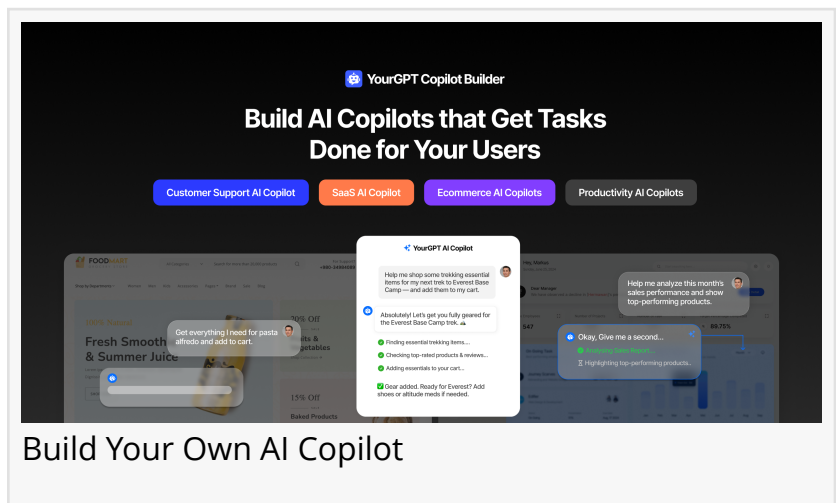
YourGPT Copilot Builder

Build AI Copilots that Get Tasks Done for Your Users

Customer Support AI Copilot
SaaS AI Copilot
Ecommerce AI Copilots
Productivity AI Copilots

FOODMART

100% Natural

Fresh Smooth & Summer Juice

20% Off

Fruits & Vegetables

15% Off

Baked Products

Get everything I need for pasta alfredo and add to cart.

YourGPT AI Copilot

Help me shop some trekking essential items for my next trek to Everest Base Camp — and add them to my cart.

Absolutely! Let's get you fully geared for the Everest Base Camp trek. ⛰

Finding essential trekking items...

Checking top-rated products & reviews...

Adding essentials to your cart...

Gear added. Ready for Everest? Add shoes or altitude meds if needed.

Help me analyze this month's sales performance and show top-performing products.

Okay, Give me a second...

Analyzing Sales Report...

Highlighting top-performing products...

547

86.75%

Build Your Own AI Copilot